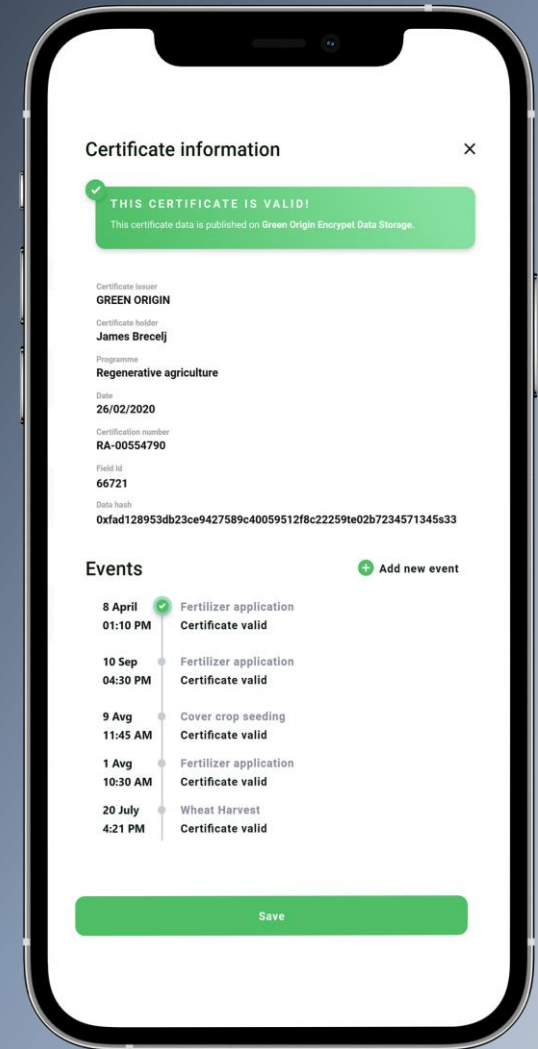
Certificate information

×

THIS CERTIFICATE IS VALID!
This certificate data is published on Green Origin Encrypet Data Storage.

Certificate issuer
GREEN ORIGIN

Certificate holder
James Brecelj

Programme
Regenerative agriculture

Date
26/02/2020

Certification number
RA-00554790

Field Id
66721

Data hash
0xfad128953db23ce9427589c40059512f8c22259te02b7234571345s33

Events

Add new event

8 April
01:10 PM
Fertilizer application
Certificate valid

10 Sep
04:30 PM
Fertilizer application
Certificate valid

9 Avg
11:45 AM
Cover crop seeding
Certificate valid

1 Avg
10:30 AM
Fertilizer application
Certificate valid

20 July
4:21 PM
Wheat Harvest
Certificate valid

Save